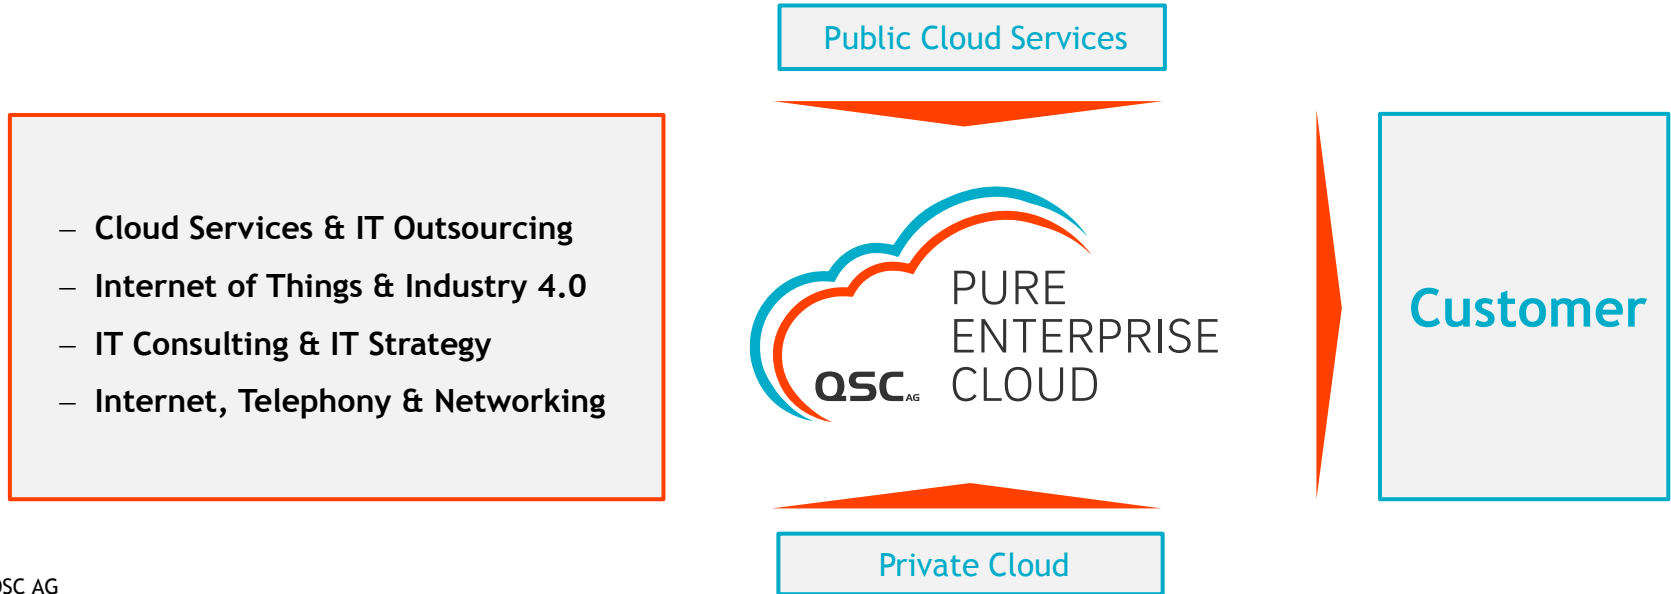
Public Cloud Services

– Cloud Services & IT Outsourcing
– Internet of Things & Industry 4.0
– IT Consulting & IT Strategy
– Internet, Telephony & Networking

QSC AG PURE ENTERPRISE CLOUD

Customer

Private Cloud

SC AG